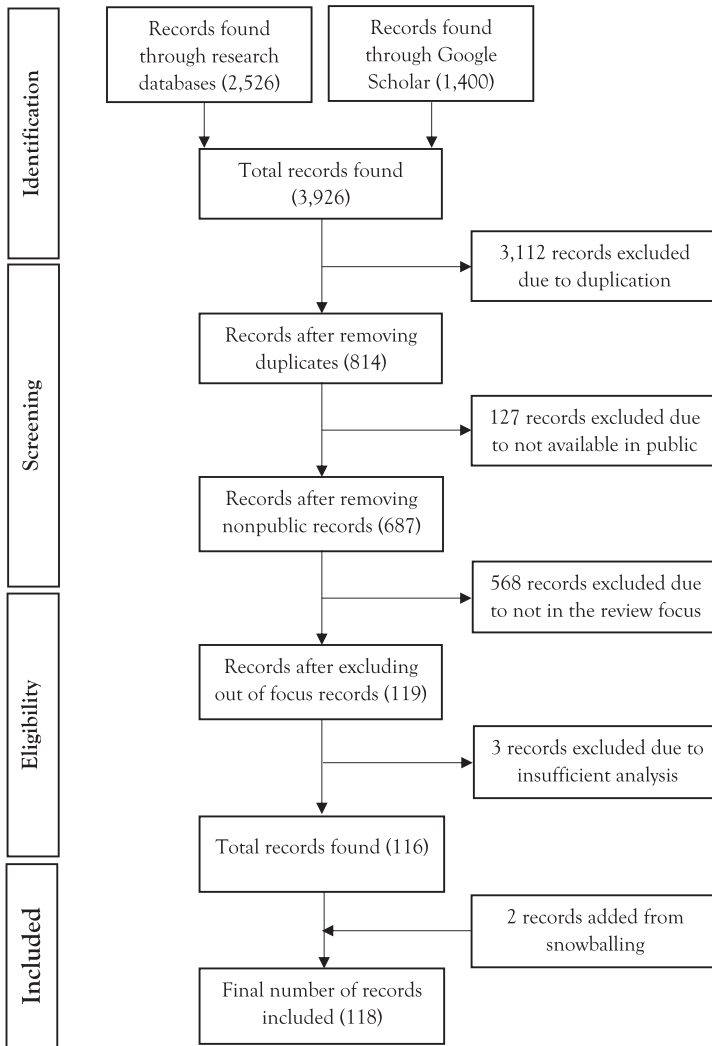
Identification

Records found through research databases (2,526)

Records found through Google Scholar (1,400)

Total records found (3,926)

3,112 records excluded due to duplication

Screening

Records after removing duplicates (814)

127 records excluded due to not available in public

Records after removing nonpublic records (687)

568 records excluded due to not in the review focus

Eligibility

Records after excluding out of focus records (119)

3 records excluded due to insufficient analysis

Total records found (116)

Included

2 records added from snowballing

Final number of records included (118)